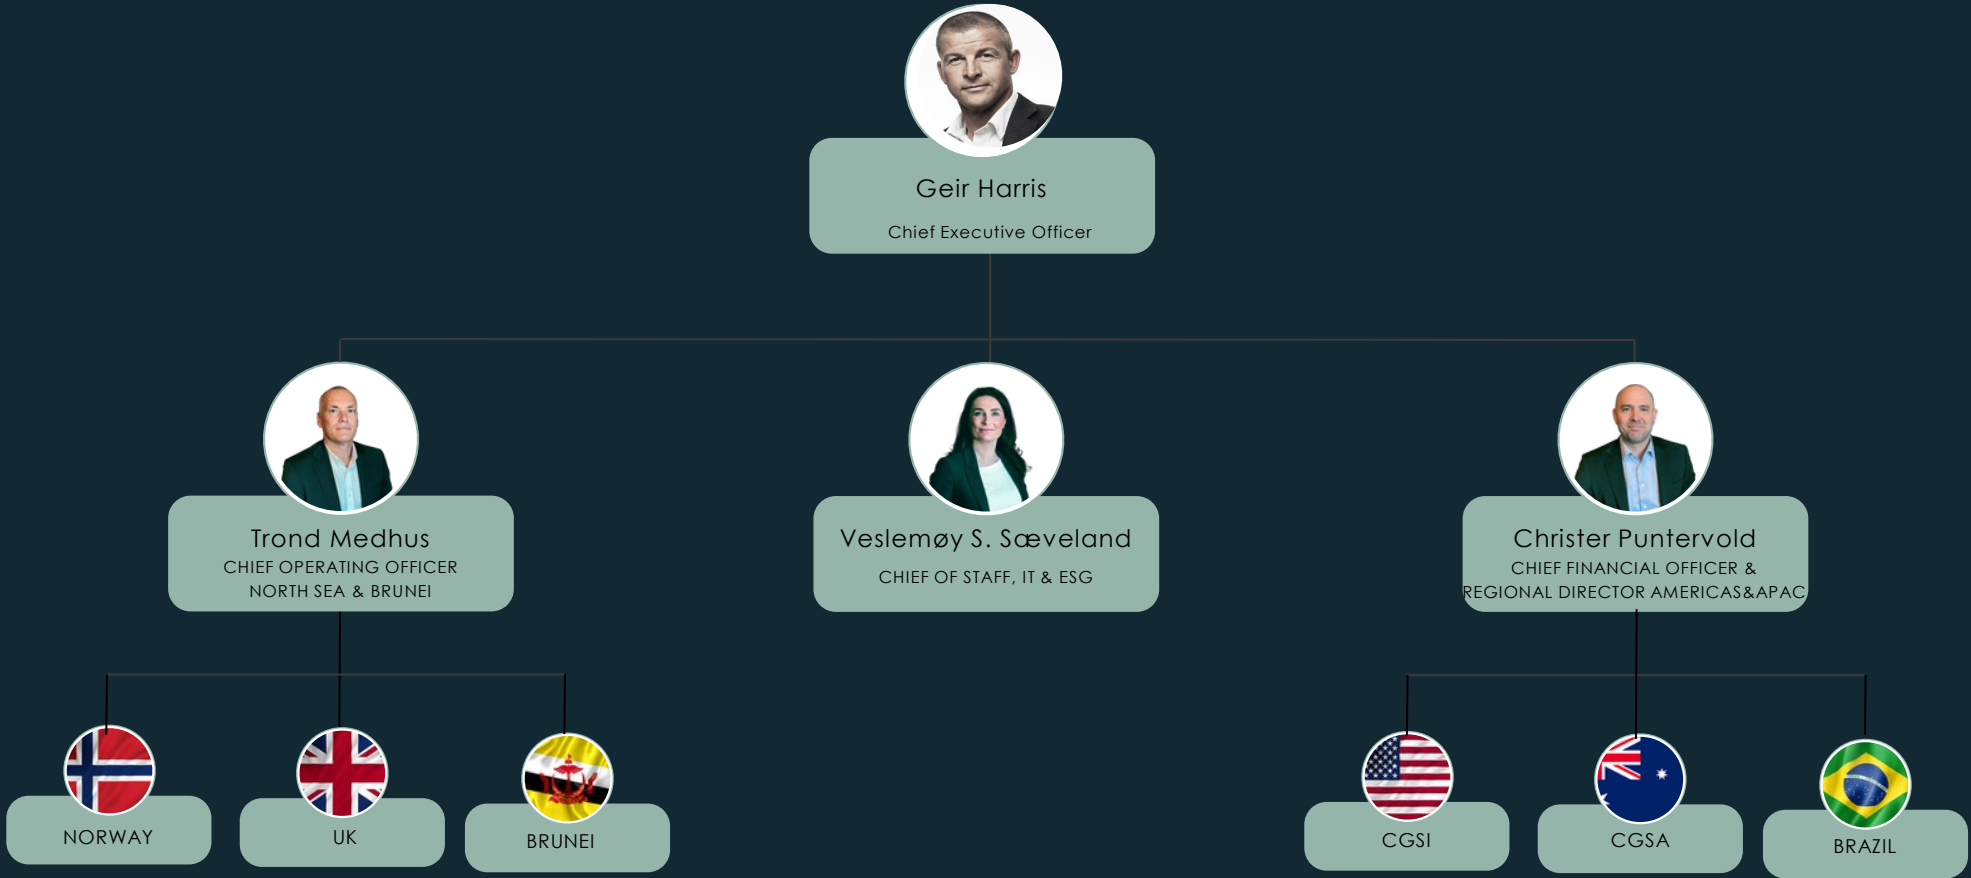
Geir Harris
Chief Executive Officer

Trond Medhus
CHIEF OPERATING OFFICER
NORTH SEA & BRUNEI

Veslemøy S. Sæveland
CHIEF OF STAFF, IT & ESG

Christer Puntervold
CHIEF FINANCIAL OFFICER &
REGIONAL DIRECTOR AMERICAS&APAC

NORWAY

UK

BRUNEI

CGSI

CGSA

BRAZIL